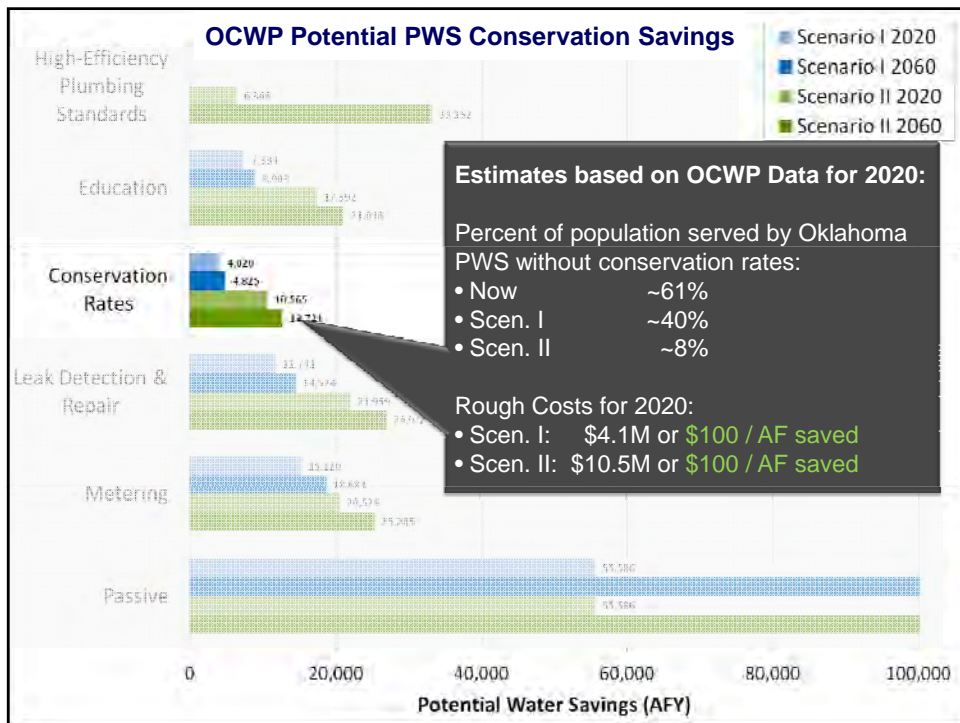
OCWP Potential PWS Conservation Savings

Scenario I 2020
Scenario I 2060
Scenario II 2020
Scenario II 2060

High-Efficiency Plumbing Standards
6,366
33,352

Education
7,331
8,902
37,392
21,016

Conservation Rates
4,020
4,825
10,565
13,731

Leak Detection & Repair
11,713
14,574
23,959
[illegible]

Metering
15,120
18,681
20,514
25,205

Passive
55,586
55,586

0
20,000
40,000
60,000
80,000
100,000
Potential Water Savings (AFY)

Estimates based on OCWP Data for 2020:

Percent of population served by Oklahoma PWS without conservation rates:
• Now ~61%
• Scen. I ~40%
• Scen. II ~8%

Rough Costs for 2020:
• Scen. I: $4.1M or $100 / AF saved
• Scen. II: $10.5M or $100 / AF saved